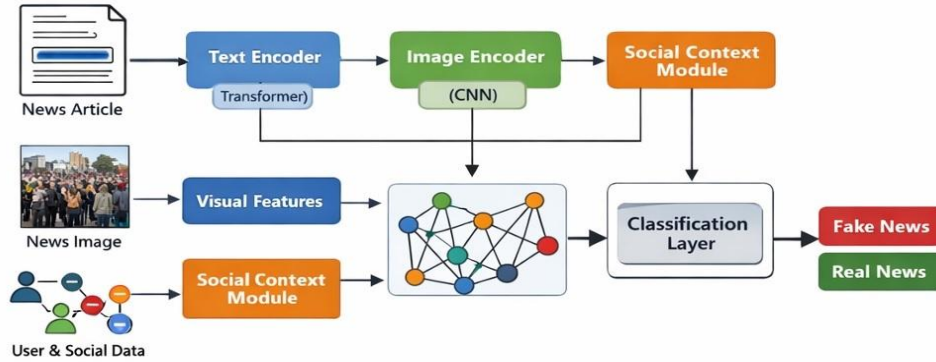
News Article

Text Encoder

Transformer)

Image Encoder

(CNN)

Social Context Module

News Image

Visual Features

Classification Layer

Fake News

Real News

User & Social Data

Social Context Module